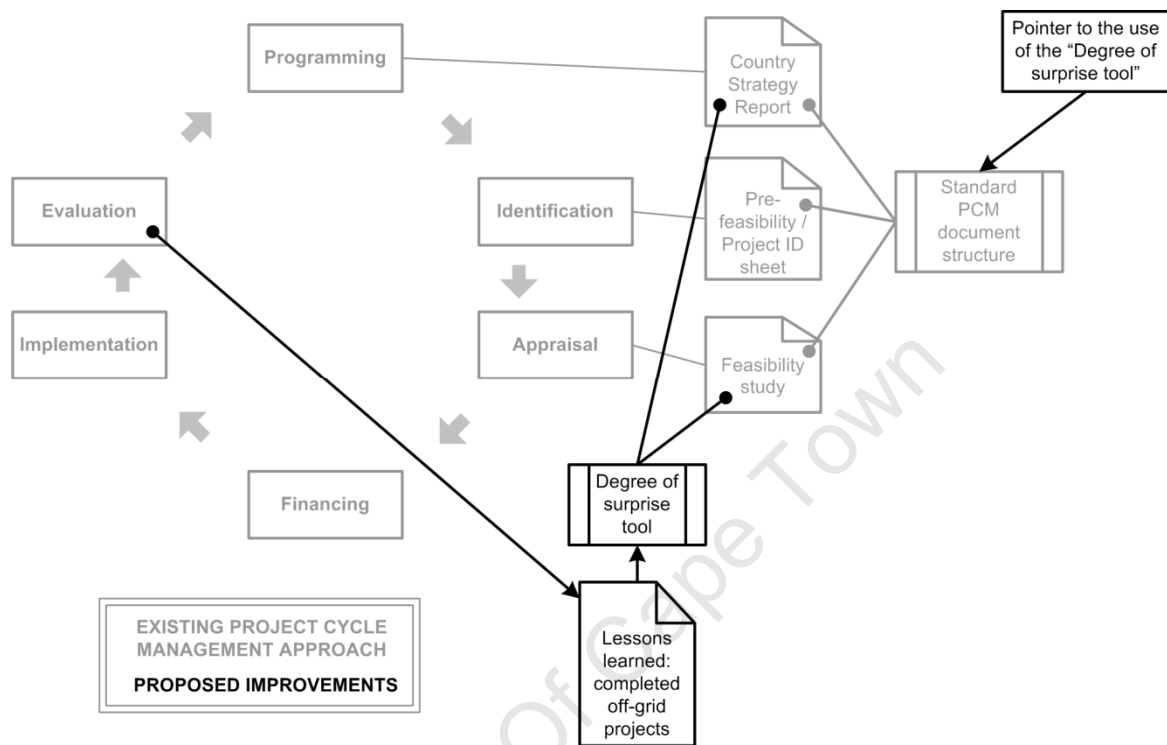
Programming

Country Strategy Report

Pointer to the use of the "Degree of surprise tool"

Evaluation

Identification

Pre-feasibility / Project ID sheet

Standard PCM document structure

Implementation

Appraisal

Feasibility study

Financing

Degree of surprise tool

EXISTING PROJECT CYCLE MANAGEMENT APPROACH

PROPOSED IMPROVEMENTS

Lessons learned: completed off-grid projects

University of Cape Town